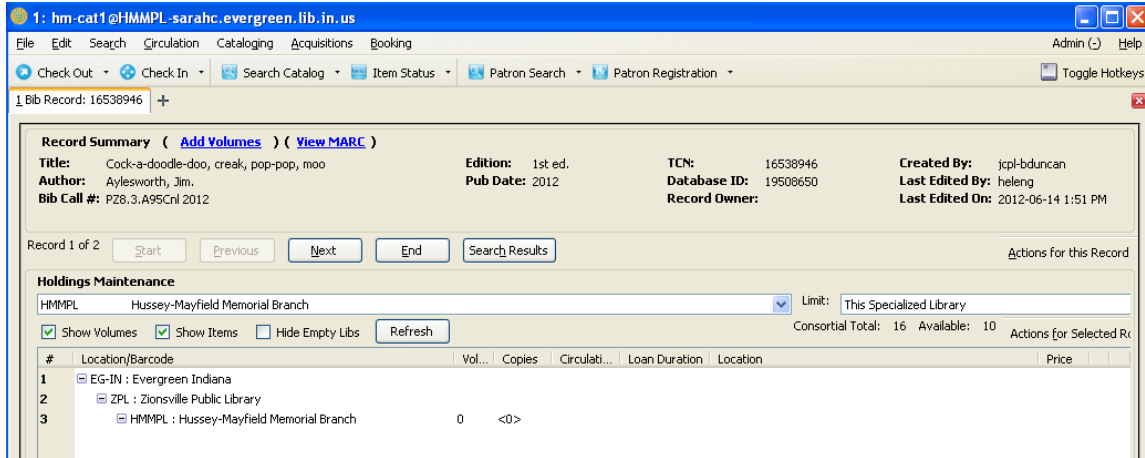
1: hm-cat1@HMMPL-sarahc.evergreen.lib.in.us

File Edit Search Circulation Cataloging Acquisitions Booking

Admin (-) Help

Check Out Check In Search Catalog Item Status Patron Search Patron Registration

Toggle Hotkeys

1 Bib Record: 16538946 +

Record Summary ( Add Volumes ) ( View MARC )

Title: Cock-a-doodle-doo, creak, pop-pop, moo
Author: Aylesworth, Jim.
Bib Call #: PZ8.3.A95Cnl 2012

Edition: 1st ed.
Pub Date: 2012

TCN: 16538946
Database ID: 19508650
Record Owner:

Created By: jcpl-bduncan
Last Edited By: heleng
Last Edited On: 2012-06-14 1:51 PM

Record 1 of 2 Start Previous Next End Search Results

Actions for this Record

Holdings Maintenance

HMMPL Hussey-Mayfield Memorial Branch

Limit: This Specialized Library

Show Volumes Show Items Hide Empty Libs Refresh

Consortial Total: 16 Available: 10

Actions for Selected R

| # | Location/Barcode | Vol... | Copies | Circulati... | Loan Duration | Location | Price |
|---|---|---|---|---|---|---|---|
| 1 | EG-IN : Evergreen Indiana | | | | | | |
| 2 | ZPL : Zionsville Public Library | | | | | | |
| 3 | HMMPL : Hussey-Mayfield Memorial Branch | 0 | <0> | | | | |